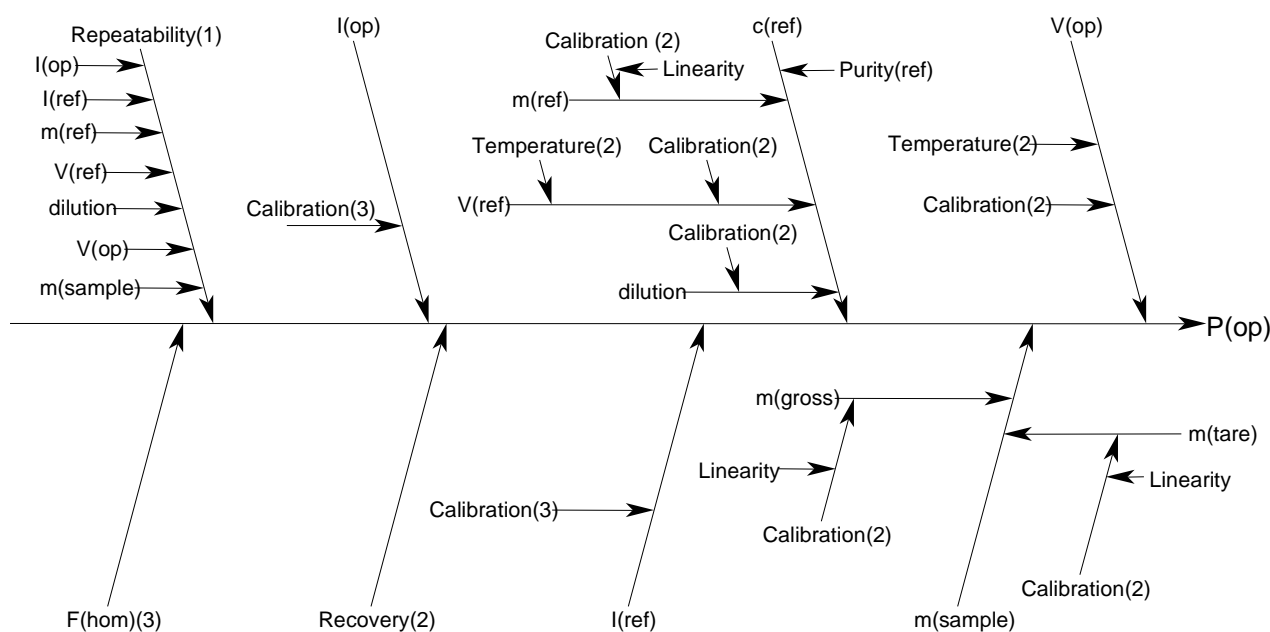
Repeatability(1)
I(op)
I(ref)
m(ref)
V(ref)
dilution
V(op)
m(sample)

I(op)
Calibration(3)

Calibration (2)
Linearity
m(ref)
c(ref)
Purity(ref)
Temperature(2)
Calibration(2)
V(ref)
Calibration(2)
dilution

V(op)
Temperature(2)
Calibration(2)

P(op)

F(hom)(3)

Recovery(2)

Calibration(3)
I(ref)

m(gross)
Linearity
Calibration(2)
m(tare)
Linearity
Calibration(2)
m(sample)